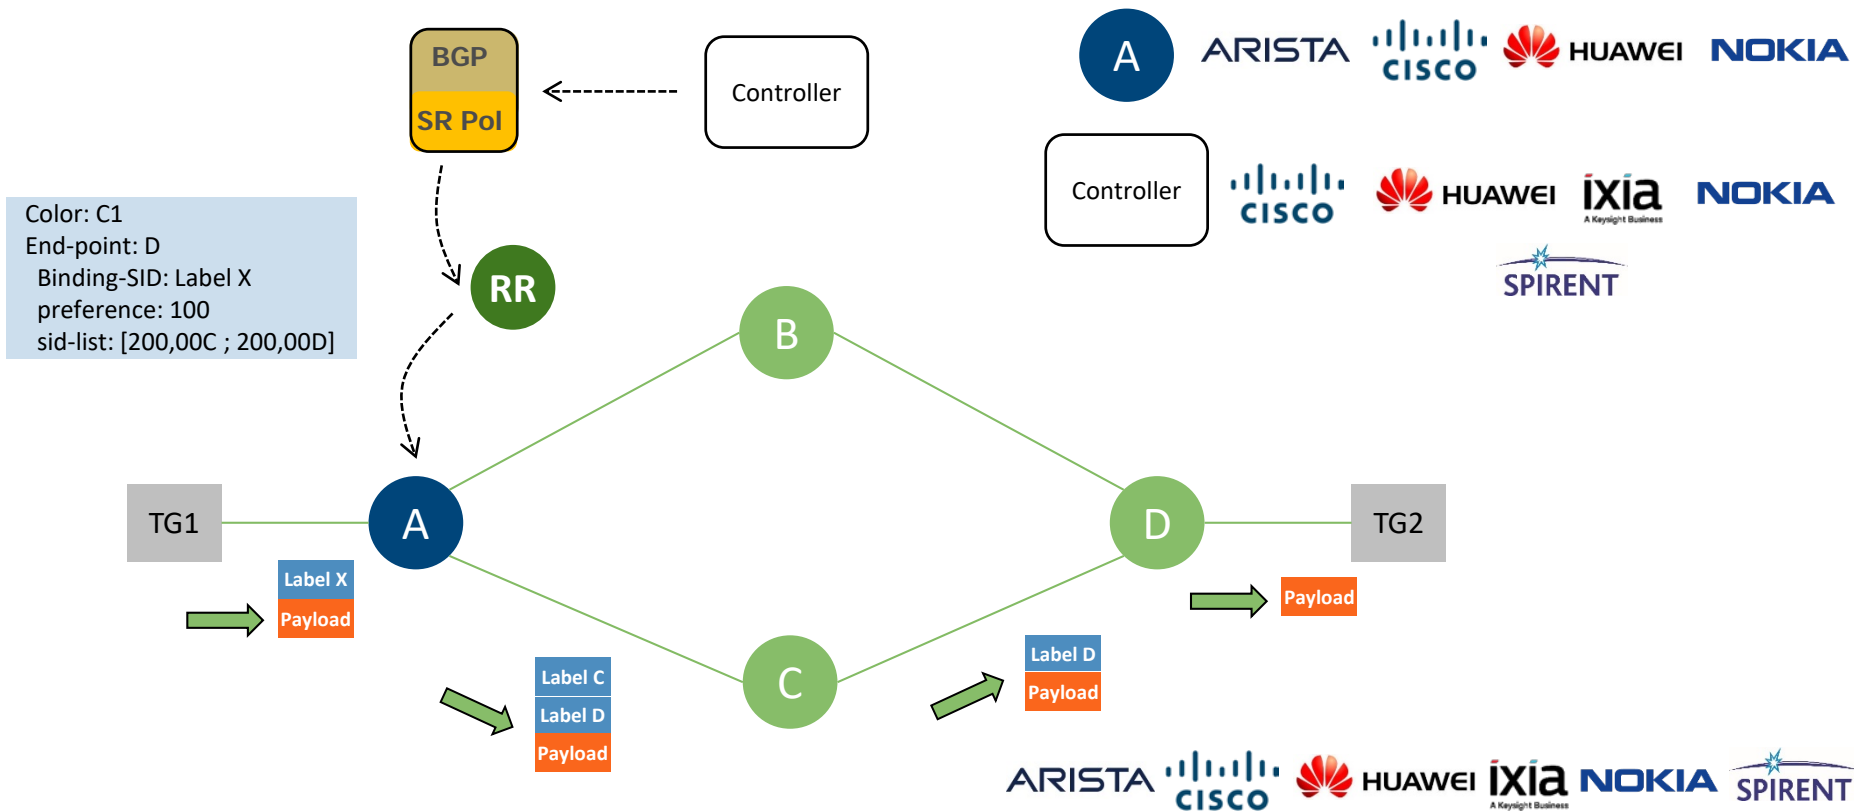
BGP
SR Pol

Controller

A ARISTA CISCO HUAWEI NOKIA

Controller CISCO HUAWEI ixia A Keysight Business NOKIA
SPIRENT

Color: C1
End-point: D
Binding-SID: Label X
preference: 100
sid-list: [200,00C ; 200,00D]

RR

B

TG1

A

D

TG2

Label X
Payload

Payload

C

Label C
Label D
Payload

Label D
Payload

ARISTA CISCO HUAWEI ixia A Keysight Business NOKIA SPIRENT